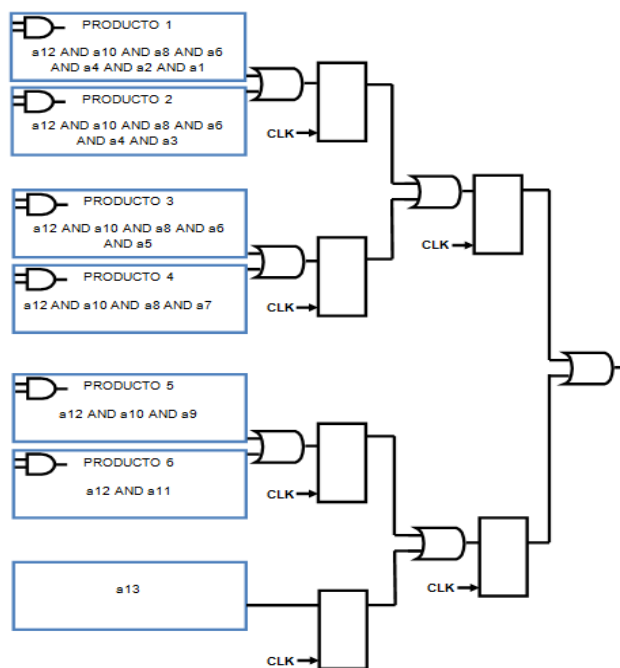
PRODUCTO 1
a12 AND a10 AND a8 AND a6 AND a4 AND a2 AND a1

PRODUCTO 2
a12 AND a10 AND a8 AND a6 AND a4 AND a3

CLK

PRODUCTO 3
a12 AND a10 AND a8 AND a6 AND a5

CLK

PRODUCTO 4
a12 AND a10 AND a8 AND a7

CLK

PRODUCTO 5
a12 AND a10 AND a9

PRODUCTO 6
a12 AND a11

CLK

a13

CLK

CLK